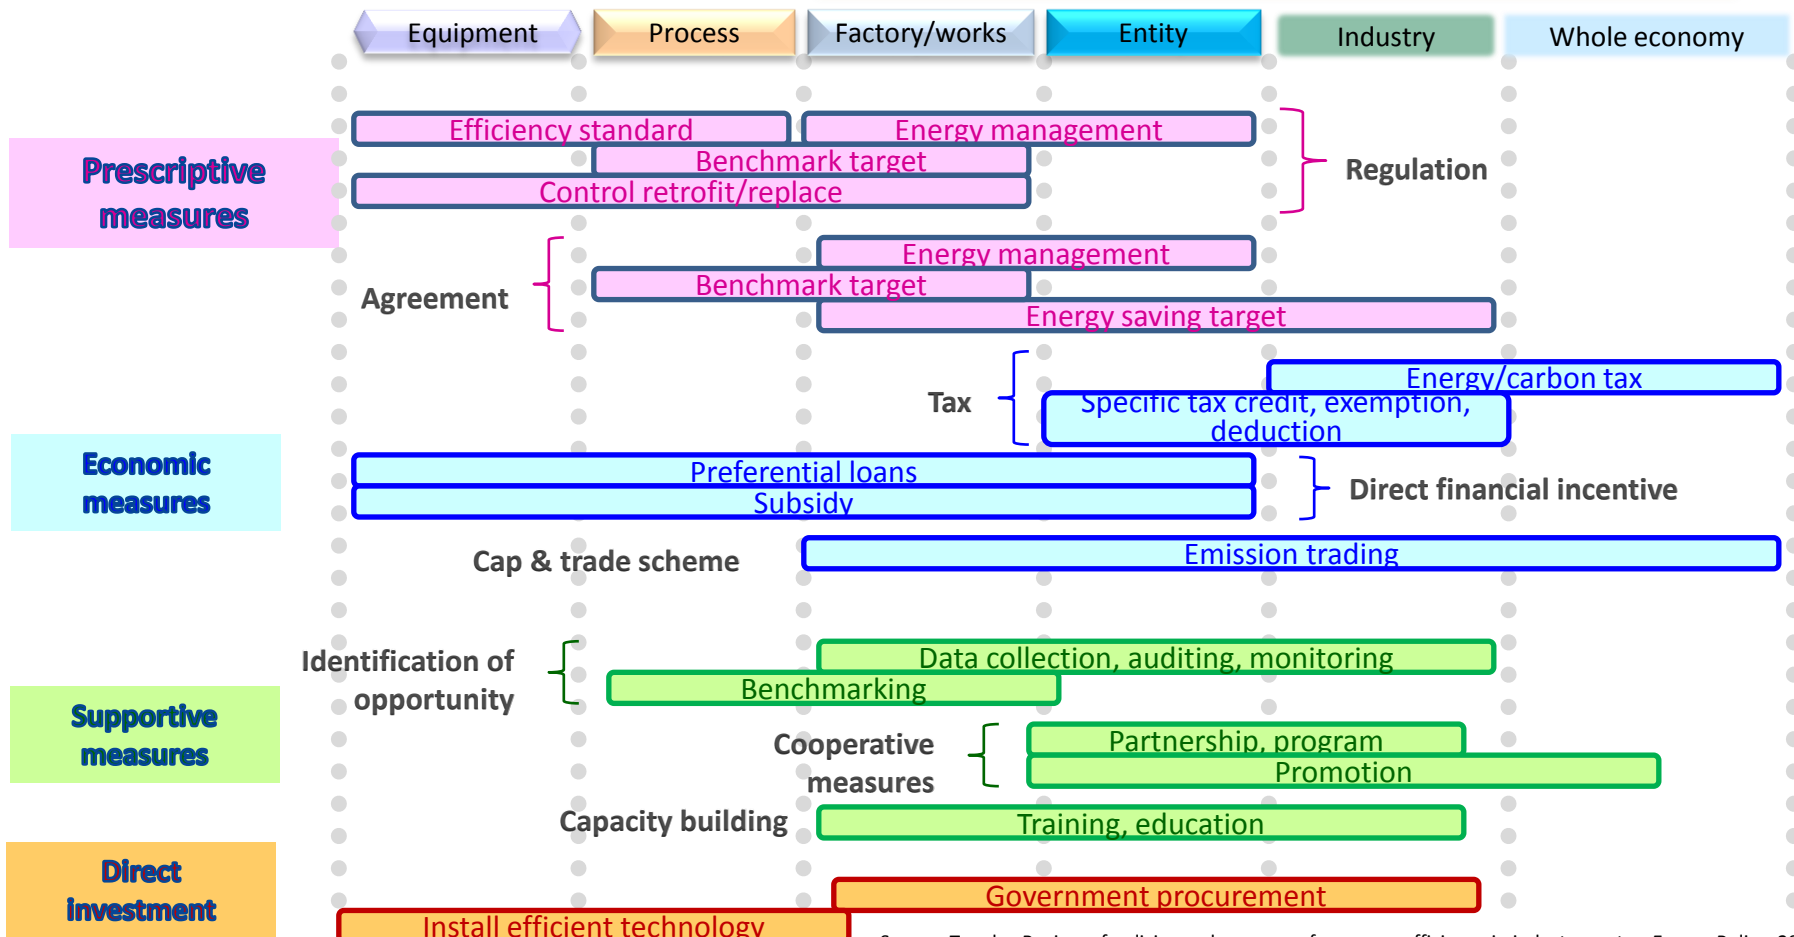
Equipment
Process
Factory/works
Entity
Industry
Whole economy

Prescriptive measures

Efficiency standard
Energy management
Benchmark target
Control retrofit/replace
Regulation

Agreement
Energy management
Benchmark target
Energy saving target

Tax
Energy/carbon tax
Specific tax credit, exemption, deduction

Economic measures

Preferential loans
Subsidy
Direct financial incentive

Cap & trade scheme
Emission trading

Identification of opportunity
Data collection, auditing, monitoring
Benchmarking

Supportive measures

Cooperative measures
Partnership, program
Promotion

Capacity building
Training, education

Direct investment

Government procurement
Install efficient technology

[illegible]